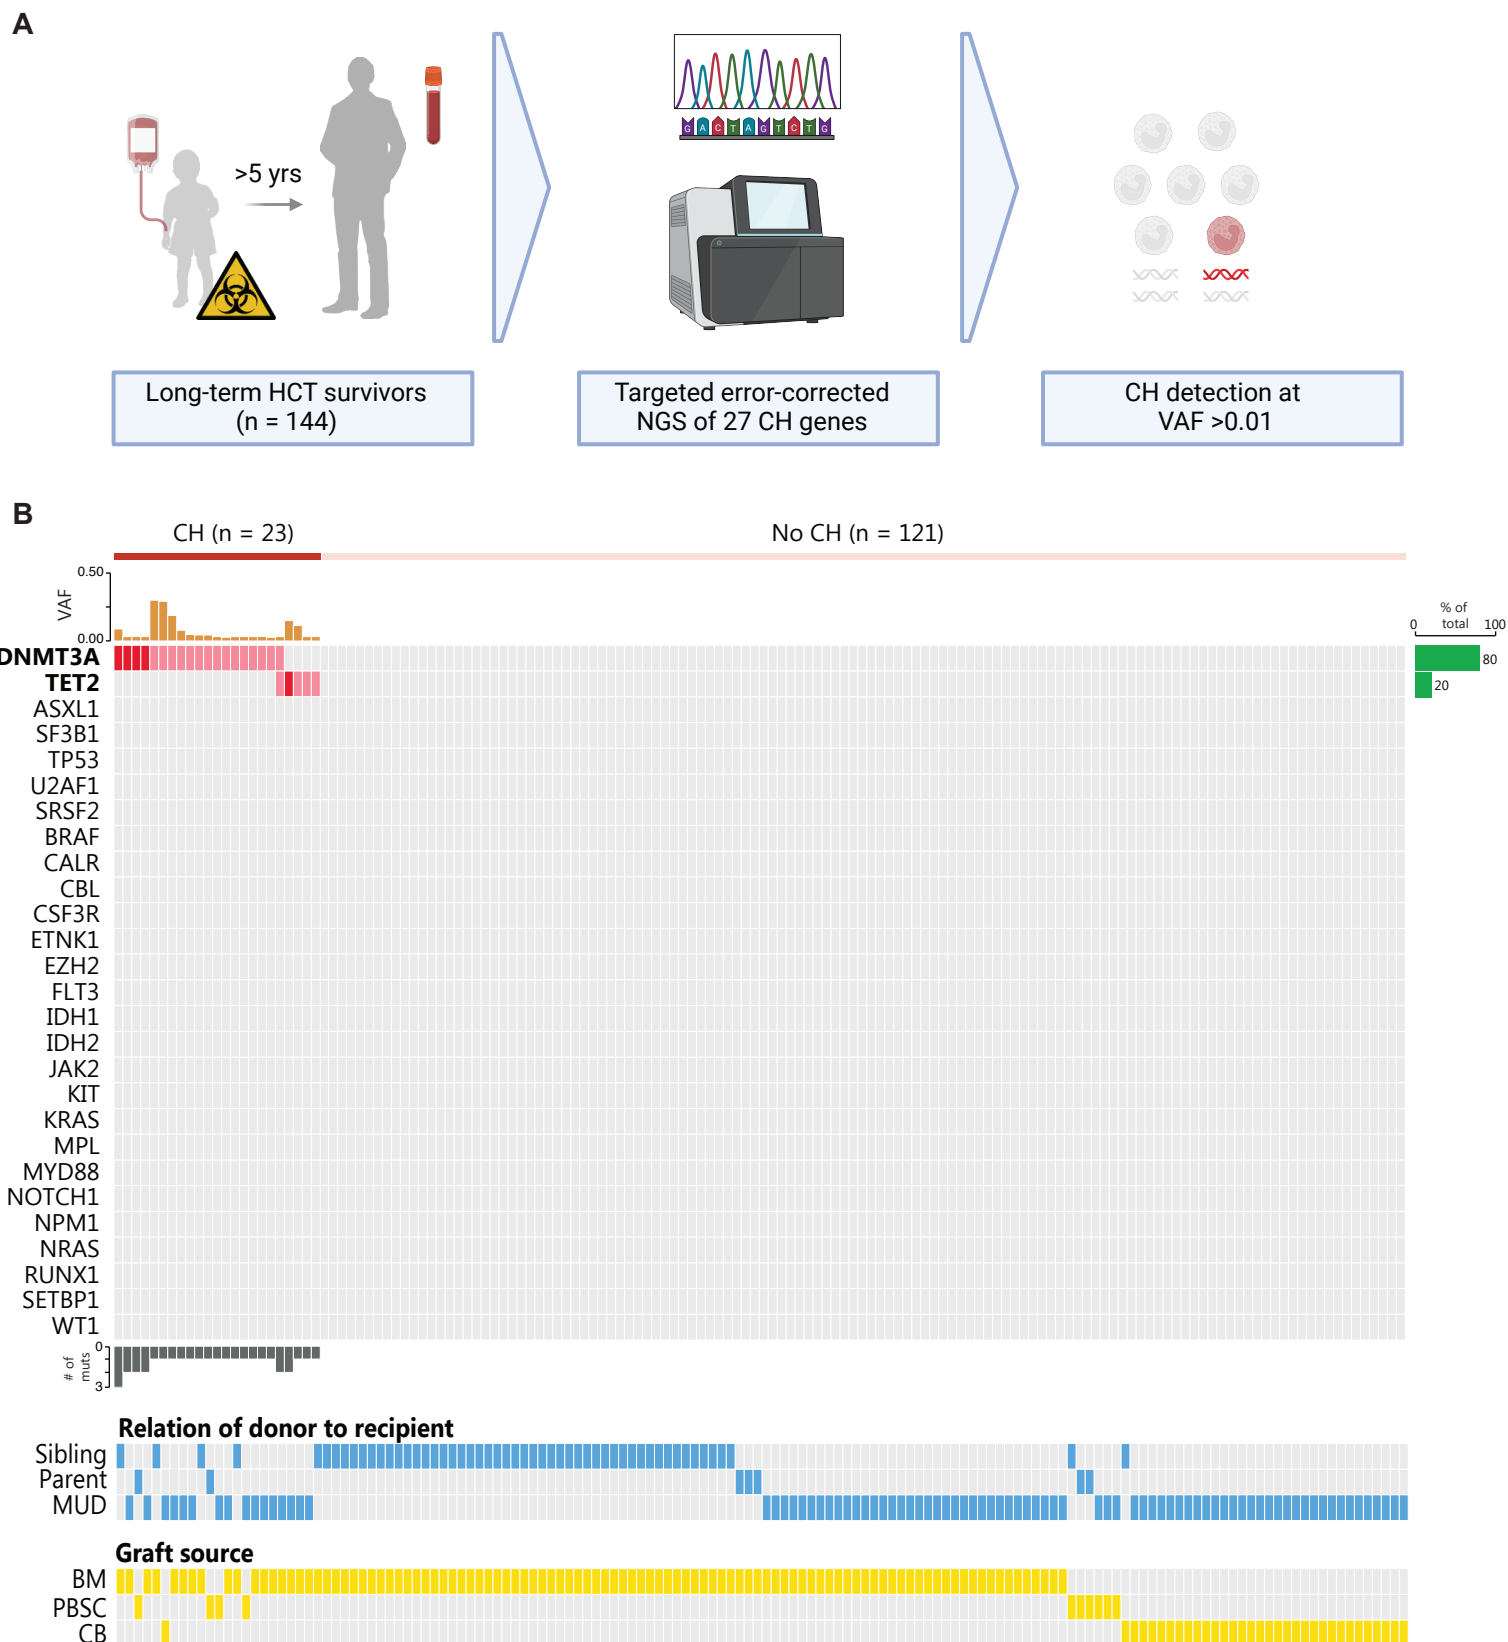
A

>5 yrs

G A C T A G T C T G

Long-term HCT survivors (n = 144)

Targeted error-corrected NGS of 27 CH genes

CH detection at VAF >0.01

B

CH (n = 23)

No CH (n = 121)

0.50
VAF
0.00

% of total
0 100

DNMT3A
TET2
ASXL1
SF3B1
TP53
U2AF1
SRSF2
BRAF
CALR
CBL
CSF3R
ETNK1
EZH2
FLT3
IDH1
IDH2
JAK2
KIT
KRAS
MPL
MYD88
NOTCH1
NPM1
NRAS
RUNX1
SETBP1
WT1

80
20

# of muts
0
3

Relation of donor to recipient
Sibling
Parent
MUD

Graft source
BM
PBSC
CB